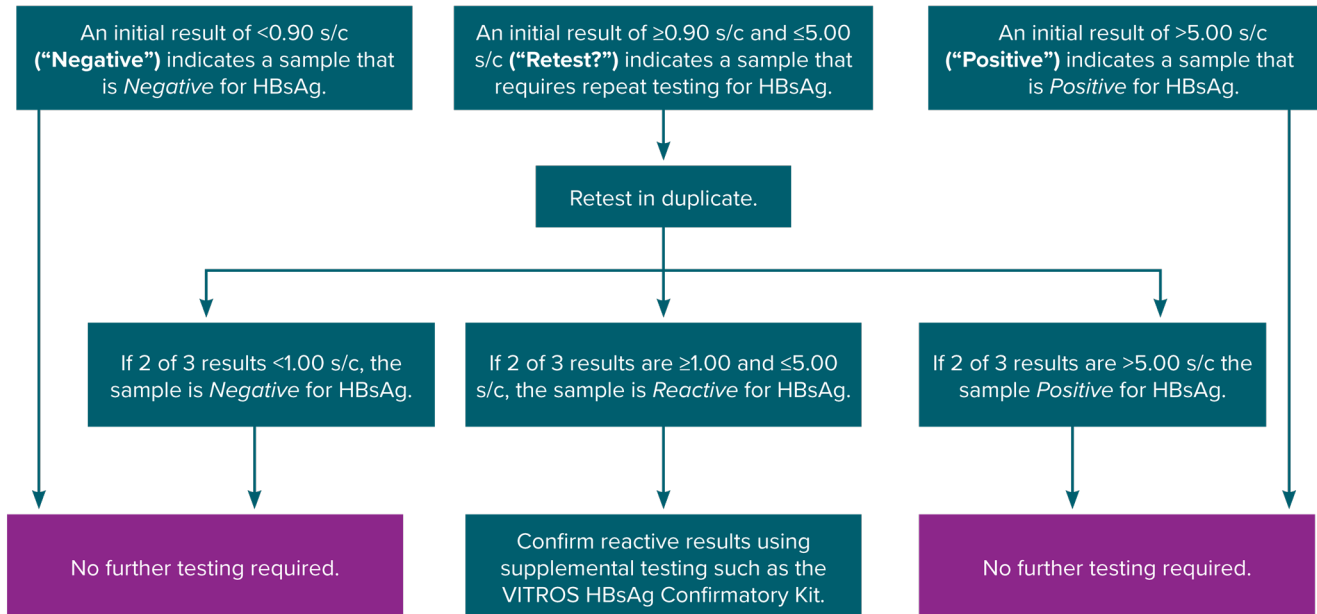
An initial result of <0.90 s/c **("Negative")** indicates a sample that is *Negative* for HBsAg.

An initial result of ≥0.90 s/c and ≤5.00 s/c **("Retest?")** indicates a sample that requires repeat testing for HBsAg.

An initial result of >5.00 s/c **("Positive")** indicates a sample that is *Positive* for HBsAg.

Retest in duplicate.

If 2 of 3 results <1.00 s/c, the sample is *Negative* for HBsAg.

If 2 of 3 results are ≥1.00 and ≤5.00 s/c, the sample is *Reactive* for HBsAg.

If 2 of 3 results are >5.00 s/c the sample *Positive* for HBsAg.

No further testing required.

Confirm reactive results using supplemental testing such as the VITROS HBsAg Confirmatory Kit.

No further testing required.